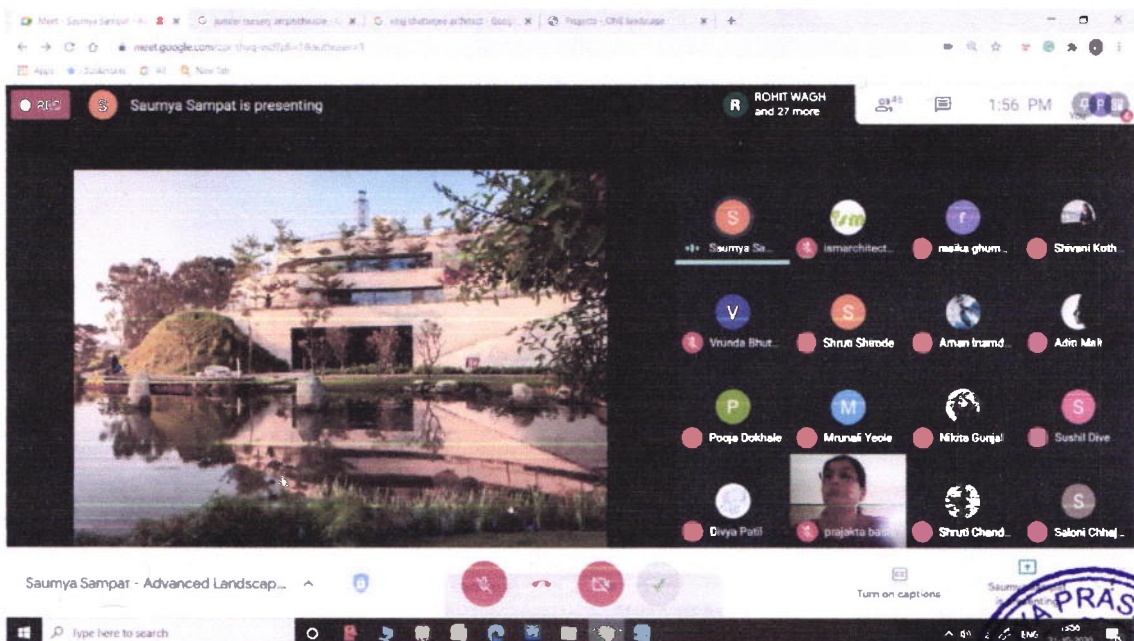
Meet - Saumya Sampat - A | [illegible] | vinay chatterjee architect - Goog | Projects - ON landscape

meet.google.com/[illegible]

Apps | Bookmarks | All | New Tab

REC

S Saumya Sampat is presenting

R ROHIT WAGH and 27 more

45

1:56 PM

You

S Saumya Sa...

ismarchitect...

r mailka ghum...

Shivani Koth...

V Vrunda Bhut...

S Shruti Shinde

Aman Inamd...

Adit Mali

P Pooja Dokhale

M Mrunali Yeole

Nikita Gunjal

S Sushil Dive

Divya Patil

prajakta bas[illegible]

Shruti Chand...

S Saloni Chhaj...

Saumya Sampat - Advanced Landscap...

Turn on captions

Saumya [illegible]

PRAS

Type here to search

ENG

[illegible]